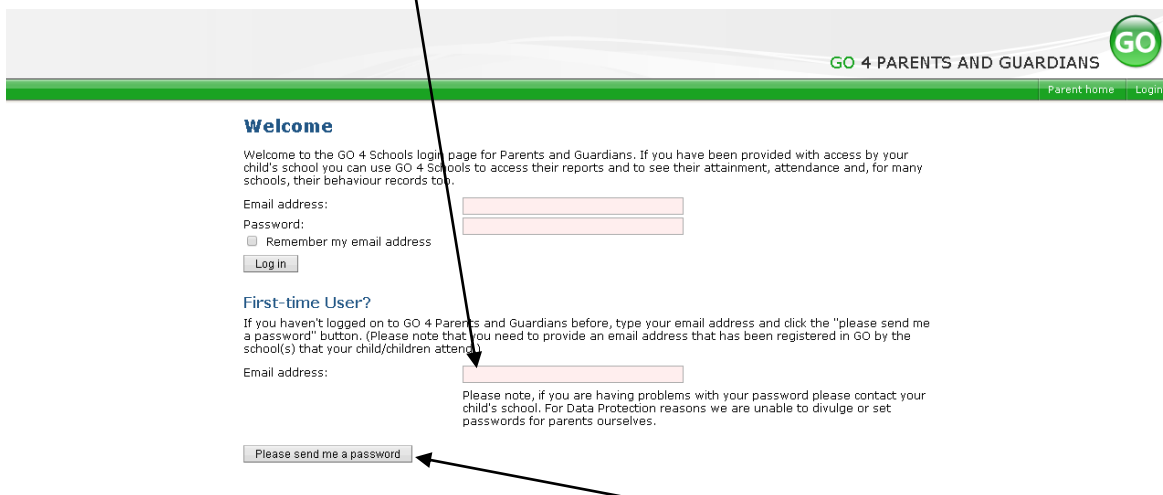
GO

GO 4 PARENTS AND GUARDIANS

Parent home Login

Welcome

Welcome to the GO 4 Schools login page for Parents and Guardians. If you have been provided with access by your child's school you can use GO 4 Schools to access their reports and to see their attainment, attendance and, for many schools, their behaviour records too.

Email address:

Password:

Remember my email address

Log in

First-time User?

If you haven't logged on to GO 4 Parents and Guardians before, type your email address and click the "please send me a password" button. (Please note that you need to provide an email address that has been registered in GO by the school(s) that your child/children attend.)

Email address:

Please note, if you are having problems with your password please contact your child's school. For Data Protection reasons we are unable to divulge or set passwords for parents ourselves.

Please send me a password